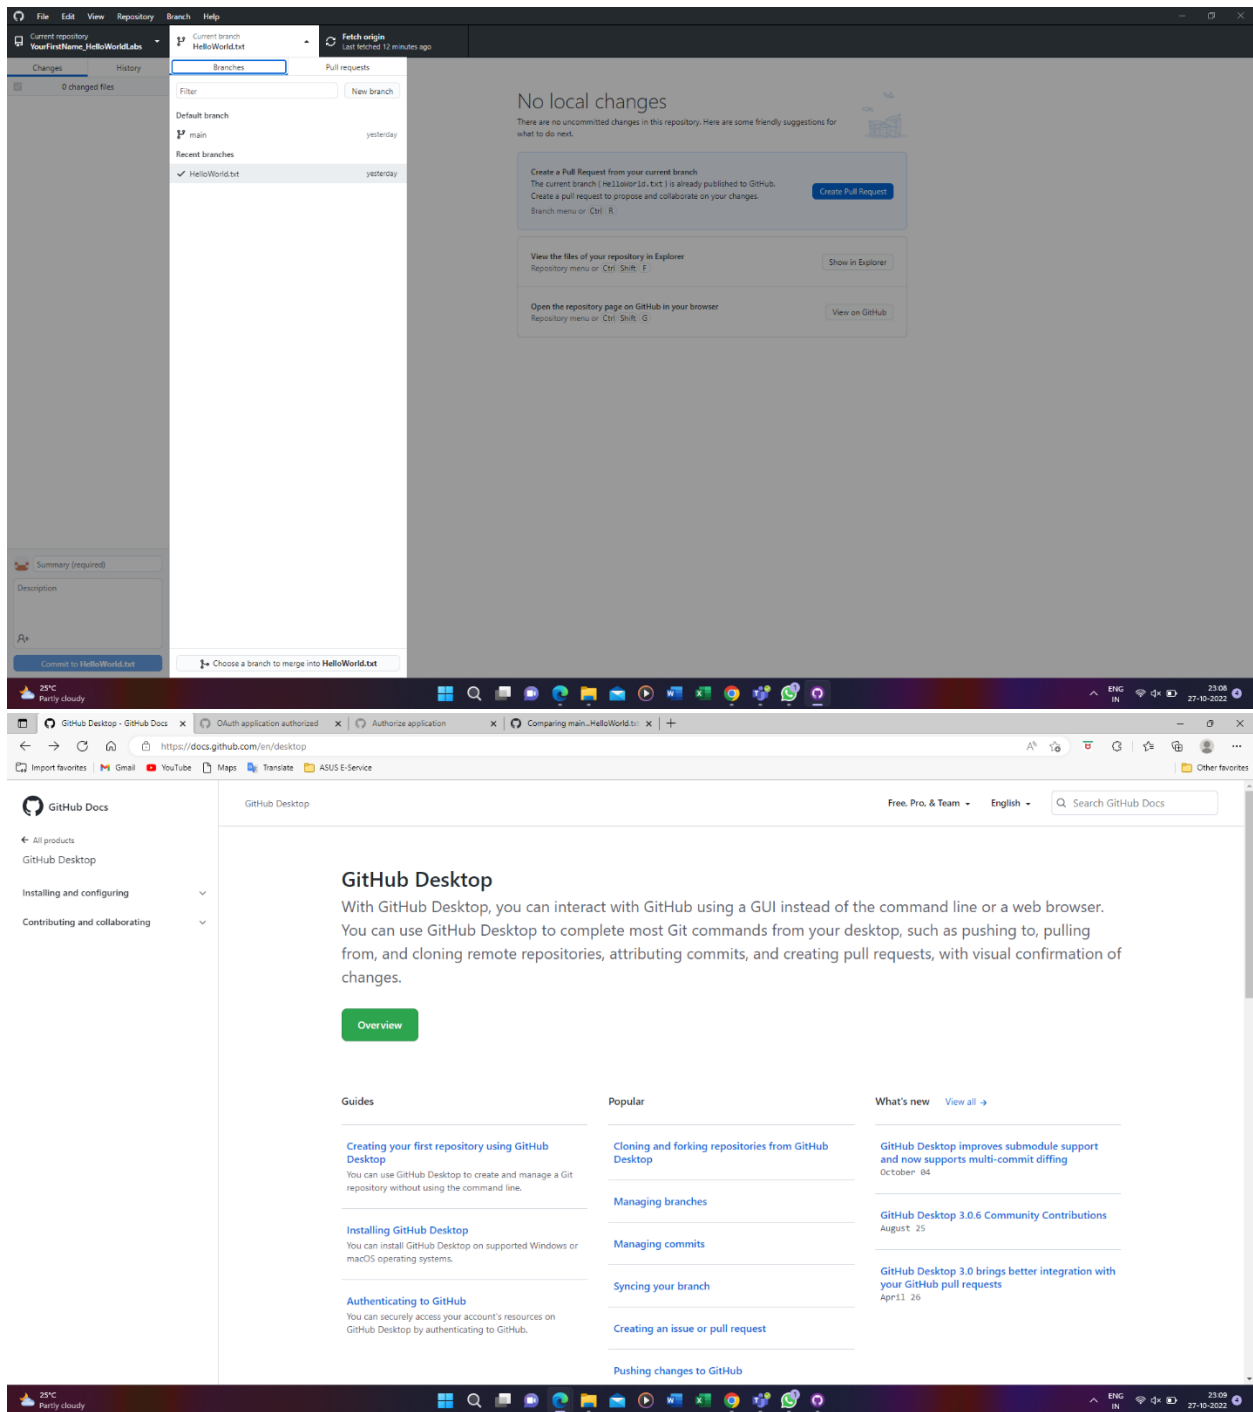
File Edit View Repository Branch Help

Current repository
YourFirstName_HelloWorldLabs

Current branch
HelloWorld.txt

Fetch origin
Last fetched 12 minutes ago

Changes History

0 changed files

Branches Pull requests

Filter New branch

Default branch

main yesterday

Recent branches

HelloWorld.txt yesterday

No local changes

There are no uncommitted changes in this repository. Here are some friendly suggestions for what to do next.

Create a Pull Request from your current branch
The current branch ( HelloWorld.txt ) is already published to GitHub. Create a pull request to propose and collaborate on your changes.
Branch menu or Ctrl R

Create Pull Request

View the files of your repository in Explorer
Repository menu or Ctrl Shift F

Show in Explorer

Open the repository page on GitHub in your browser
Repository menu or Ctrl Shift G

View on GitHub

Summary (required)

Description

Commit to HelloWorld.txt

Choose a branch to merge into HelloWorld.txt

25°C
Partly cloudy

ENG IN 23:08 27-10-2022

GitHub Desktop - GitHub Docs | OAuth application authorized | Authorize application | Comparing main...HelloWorld.txt

https://docs.github.com/en/desktop

Import favorites Gmail YouTube Maps Translate ASUS E-Service Other favorites

GitHub Docs

All products
GitHub Desktop

Installing and configuring

Contributing and collaborating

GitHub Desktop

Free, Pro, & Team English Search GitHub Docs

GitHub Desktop

With GitHub Desktop, you can interact with GitHub using a GUI instead of the command line or a web browser. You can use GitHub Desktop to complete most Git commands from your desktop, such as pushing to, pulling from, and cloning remote repositories, attributing commits, and creating pull requests, with visual confirmation of changes.

Overview

Guides

Creating your first repository using GitHub Desktop
You can use GitHub Desktop to create and manage a Git repository without using the command line.

Installing GitHub Desktop
You can install GitHub Desktop on supported Windows or macOS operating systems.

Authenticating to GitHub
You can securely access your account's resources on GitHub Desktop by authenticating to GitHub.

Popular

Cloning and forking repositories from GitHub Desktop

Managing branches

Managing commits

Syncing your branch

Creating an issue or pull request

Pushing changes to GitHub

What's new View all →

GitHub Desktop improves submodule support and now supports multi-commit diffing
October 04

GitHub Desktop 3.0.6 Community Contributions
August 25

GitHub Desktop 3.0 brings better integration with your GitHub pull requests
April 26

25°C
Partly cloudy

ENG IN 23:09 27-10-2022